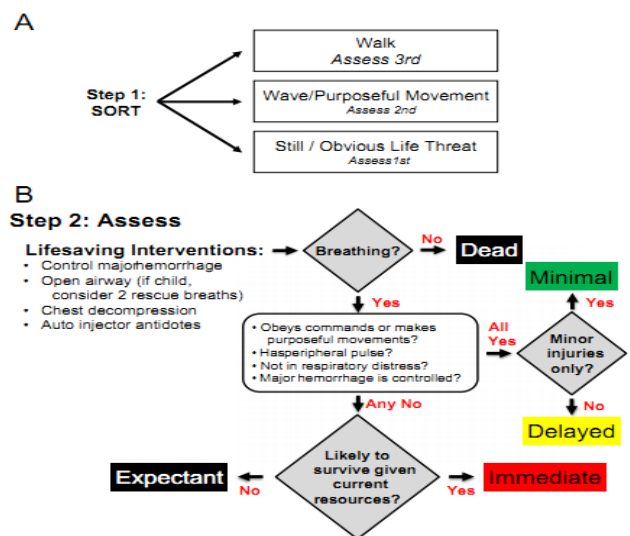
A

Step 1: SORT

Walk
Assess 3rd

Wave/Purposeful Movement
Assess 2nd

Still / Obvious Life Threat
Assess1st

B

Step 2: Assess

Lifesaving Interventions:
• Control majorhemorrhage
• Open airway (if child, consider 2 rescue breaths)
• Chest decompression
• Auto injector antidotes

Breathing?

No

Dead

Yes

• Obeys commands or makes purposeful movements?
• Hasperipheral pulse?
• Not in respiratory distress?
• Major hemorrhage is controlled?

All Yes

Minor injuries only?

Yes

Minimal

No

Delayed

Any No

Likely to survive given current resources?

No

Expectant

Yes

Immediate